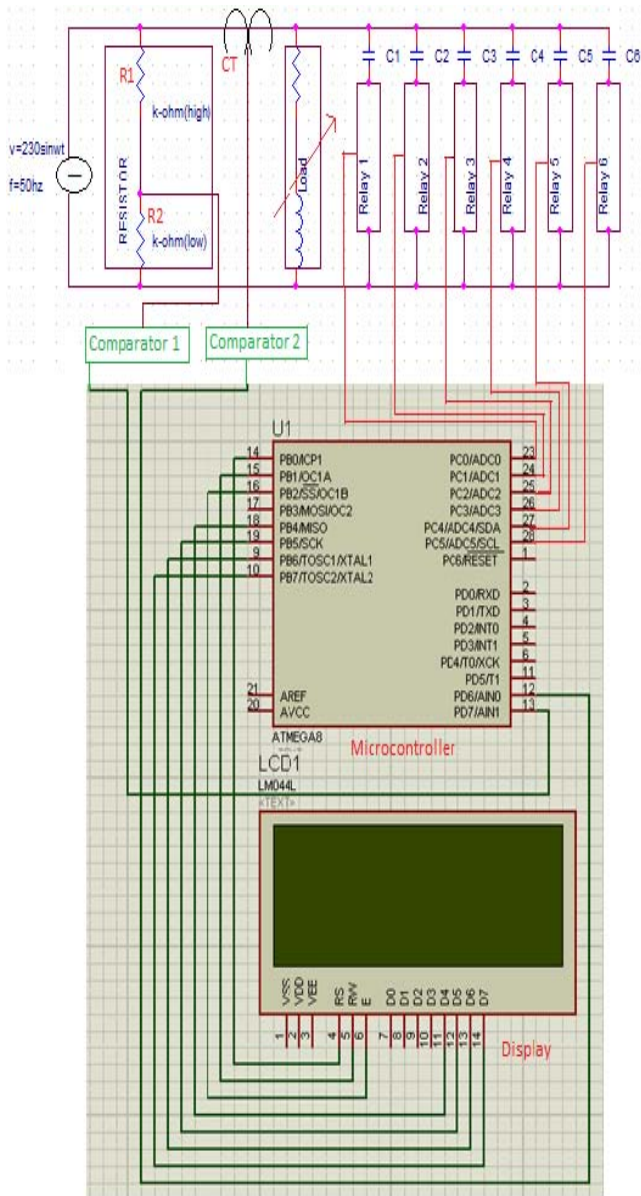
CT
C1 C2 C3 C4 C5 C6
R1
k-ohm(high)
v=230sinwt
f=50hz
RESISTOR
R2
k-ohm(low)
Load
Relay 1
Relay 2
Relay 3
Relay 4
Relay 5
Relay 6
Comparator 1
Comparator 2
U1
14 PB0/ICP1
15 PB1/OC1A
16 PB2/SS/OC1B
17 PB3/MOSI/OC2
18 PB4/MISO
19 PB5/SCK
9 PB6/TOSC1/XTAL1
10 PB7/TOSC2/XTAL2
PC0/ADC0 23
PC1/ADC1 24
PC2/ADC2 25
PC3/ADC3 26
PC4/ADC4/SDA 27
PC5/ADC5/SCL 28
PC6/RESET 1
PD0/RXD 2
PD1/TXD 3
PD2/INT0 4
PD3/INT1 5
PD4/T0/XCK 6
PD5/T1 11
PD6/AIN0 12
PD7/AIN1 13
21 AREF
20 AVCC
ATMEGA8
Microcontroller
LCD1
LM044L
<TEXT>
VSS VDD VEE RS RW E D0 D1 D2 D3 D4 D5 D6 D7
1 2 3 4 5 6 7 8 9 10 11 12 13 14
Display